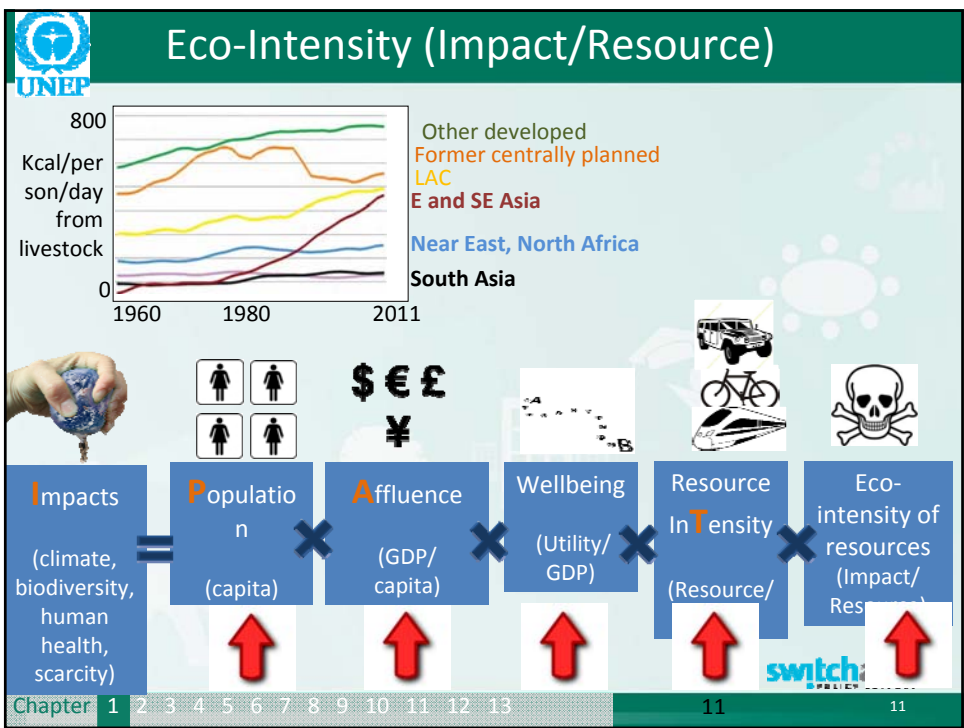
UNEP

Eco-Intensity (Impact/Resource)

800

Kcal/person/day from livestock

0

1960 1980 2011

Other developed
Former centrally planned
LAC
E and SE Asia
Near East, North Africa
South Asia

$ € £ ¥

A B

Impacts

(climate, biodiversity, human health, scarcity)

=

Population

(capita)

×

Affluence

(GDP/capita)

×

Wellbeing

(Utility/GDP)

×

Resource InTensity

(Resource/

×

Eco-intensity of resources

(Impact/Res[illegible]

switch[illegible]

Chapter 1 2 3 4 5 6 7 8 9 10 11 12 13

11

11